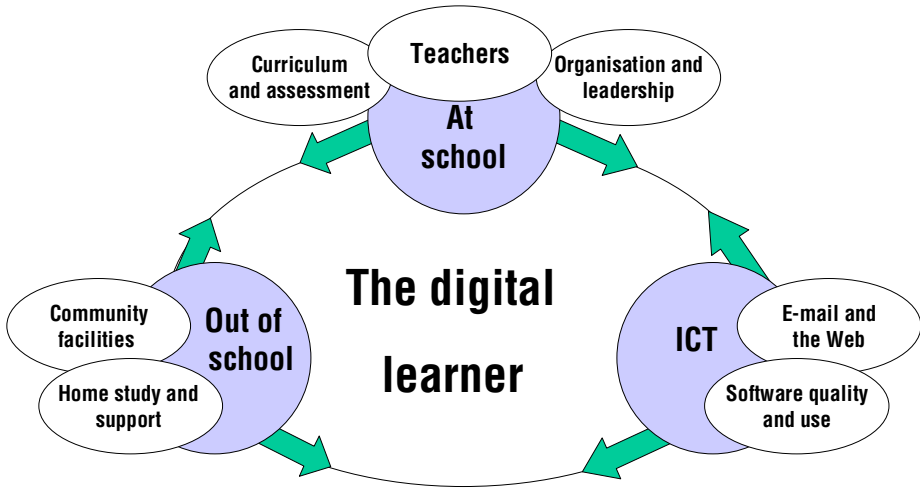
Curriculum and assessment

Teachers

Organisation and leadership

At school

The digital learner

Community facilities

Out of school

Home study and support

ICT

E-mail and the Web

Software quality and use